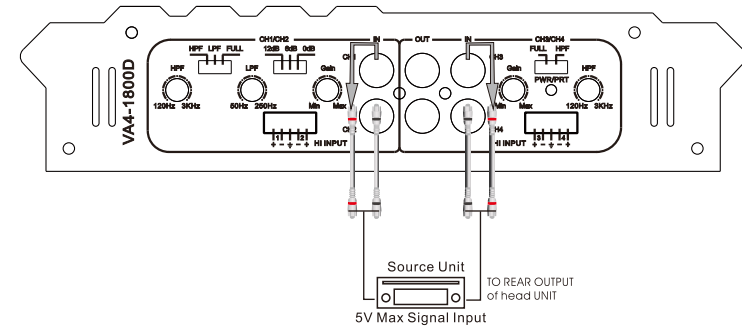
VA4-1800D

CH1/CH2
HPF LPF FULL
12dB 6dB 0dB
HPF
120Hz 3KHz
LPF
50Hz 250Hz
Gain
Min Max
CH1
CH2
1 2
+ − + − +
HI INPUT

IN
OUT
IN

CH3/CH4
FULL HPF
PWR/PRT
CH3
CH4
Gain
Min Max
HPF
120Hz 3KHz
3 4
+ − + − +
HI INPUT

Source Unit
TO REAR OUTPUT of head UNIT
5V Max Signal Input